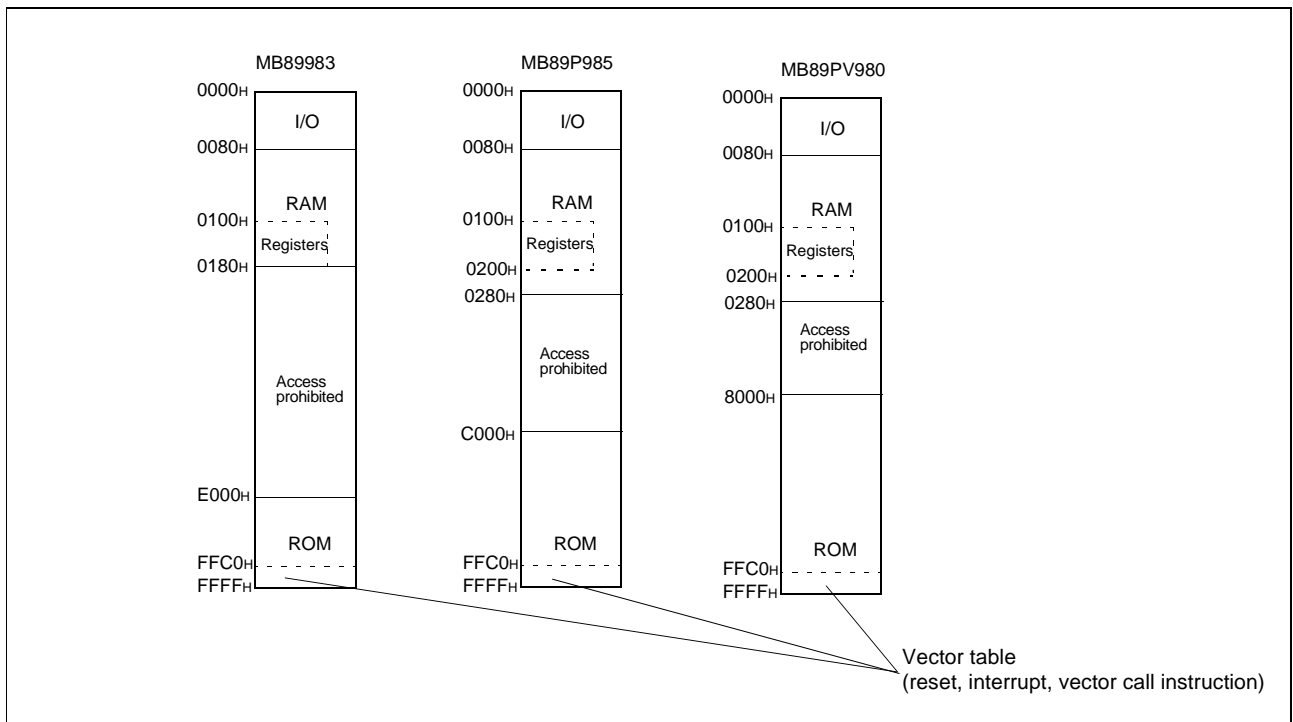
MB89983

0000H
I/O
0080H
RAM
0100H
Registers
0180H
Access prohibited
E000H
ROM
FFC0H
FFFFH

MB89P985

0000H
I/O
0080H
RAM
0100H
Registers
0200H
0280H
Access prohibited
C000H
ROM
FFC0H
FFFFH

MB89PV980

0000H
I/O
0080H
RAM
0100H
Registers
0200H
0280H
Access prohibited
8000H
ROM
FFC0H
FFFFH

Vector table
(reset, interrupt, vector call instruction)